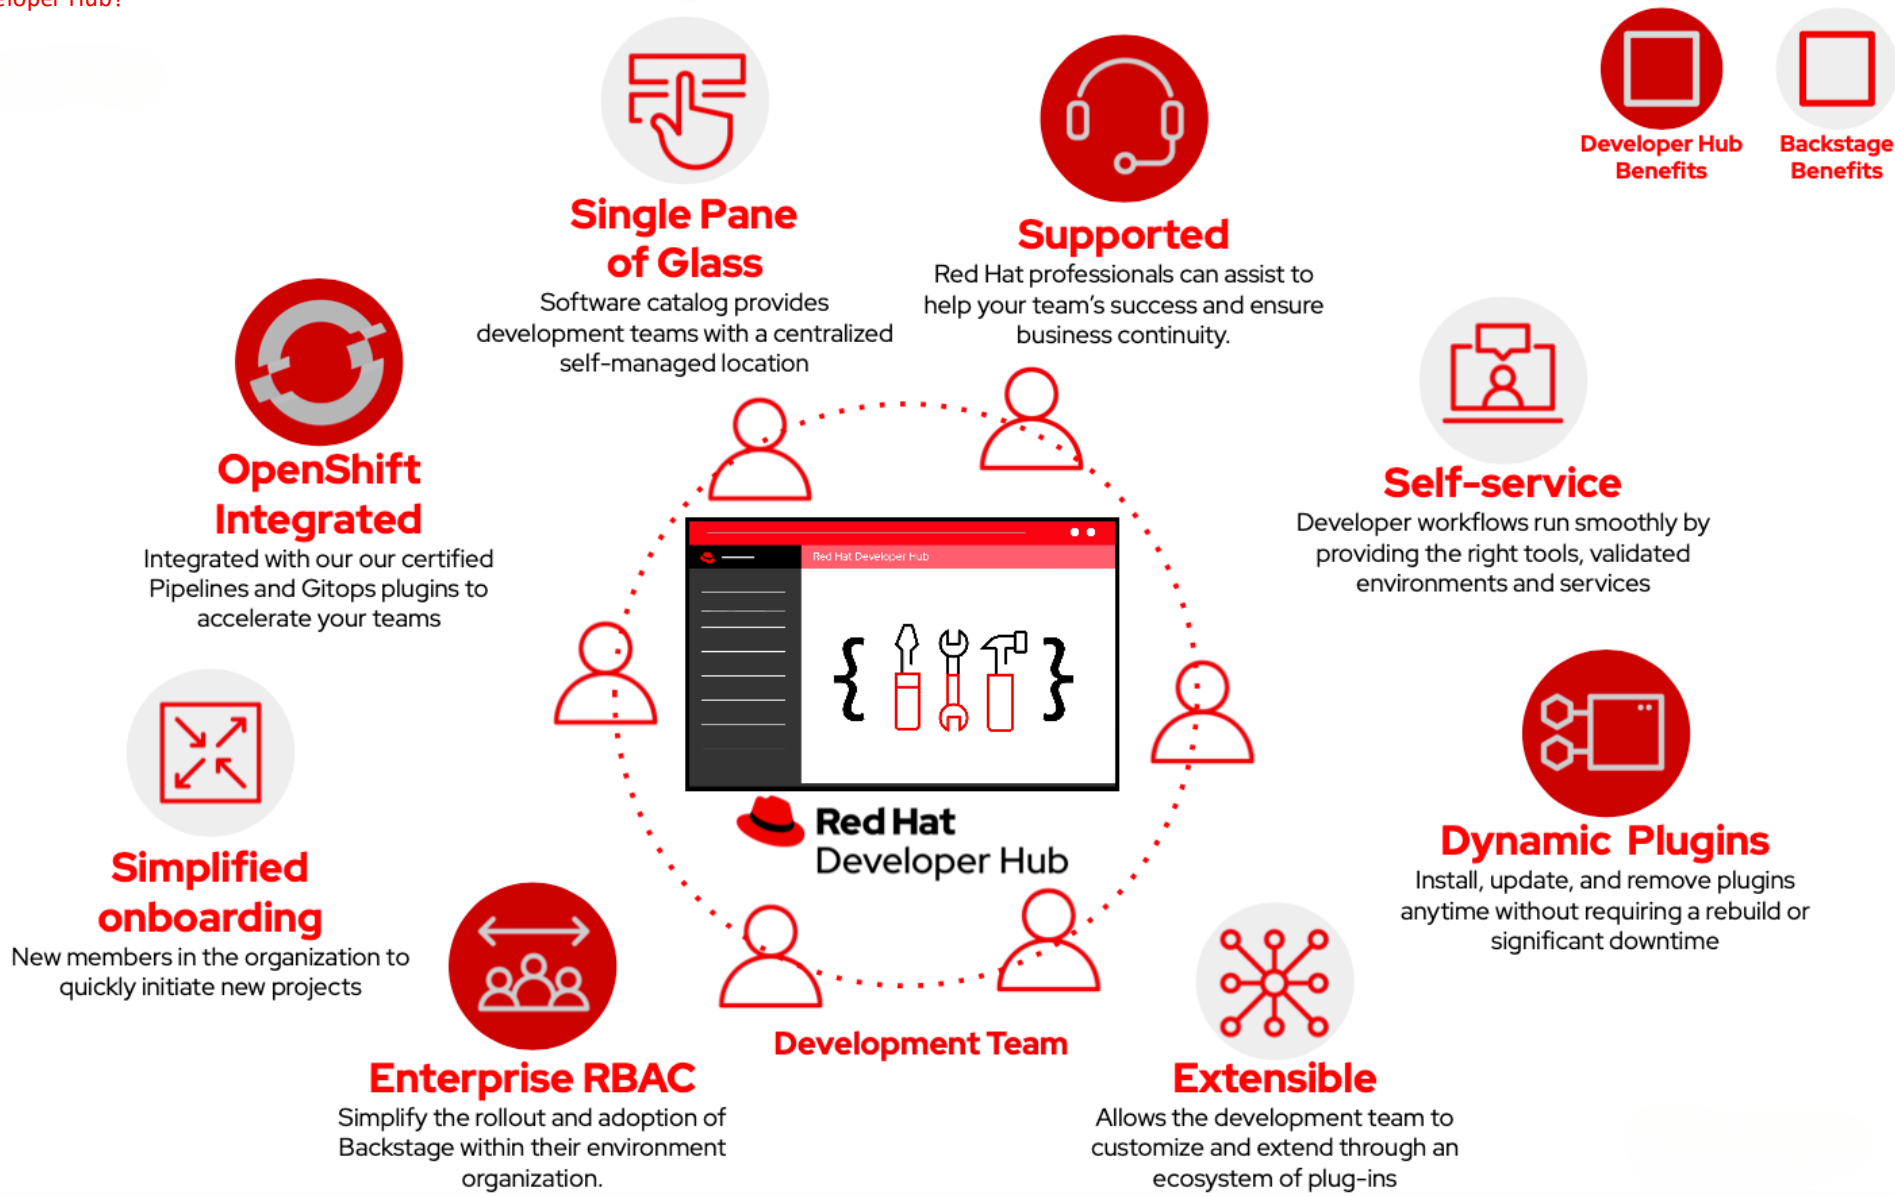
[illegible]loper Hub?

Developer Hub Benefits

Backstage Benefits

Single Pane of Glass
Software catalog provides development teams with a centralized self-managed location

Supported
Red Hat professionals can assist to help your team's success and ensure business continuity.

OpenShift Integrated
Integrated with our our certified Pipelines and Gitops plugins to accelerate your teams

Self-service
Developer workflows run smoothly by providing the right tools, validated environments and services

Red Hat Developer Hub

Red Hat Developer Hub

Dynamic Plugins
Install, update, and remove plugins anytime without requiring a rebuild or significant downtime

Simplified onboarding
New members in the organization to quickly initiate new projects

Development Team

Enterprise RBAC
Simplify the rollout and adoption of Backstage within their environment organization.

Extensible
Allows the development team to customize and extend through an ecosystem of plug-ins